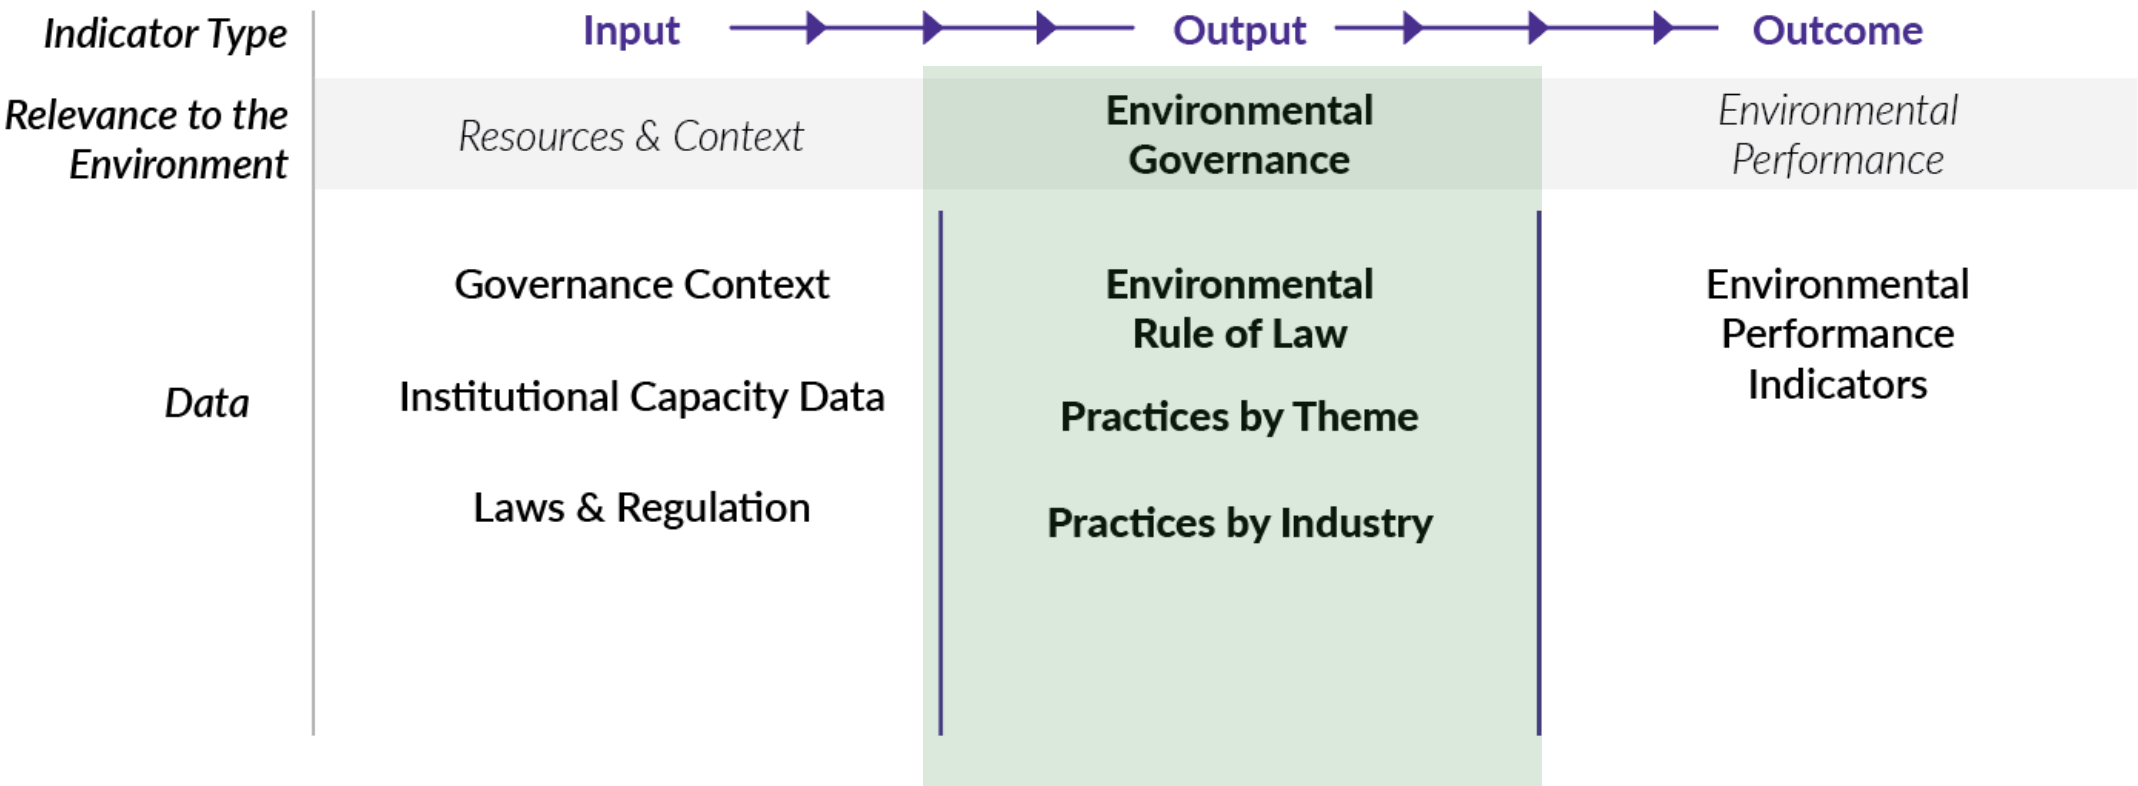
| Indicator Type | Input | Output | Outcome |
|---|---|---|---|
| Relevance to the Environment | Resources & Context | Environmental Governance | Environmental Performance |
| Data | Governance Context<br>Institutional Capacity Data<br>Laws & Regulation | Environmental Rule of Law<br>Practices by Theme<br>Practices by Industry | Environmental Performance Indicators |